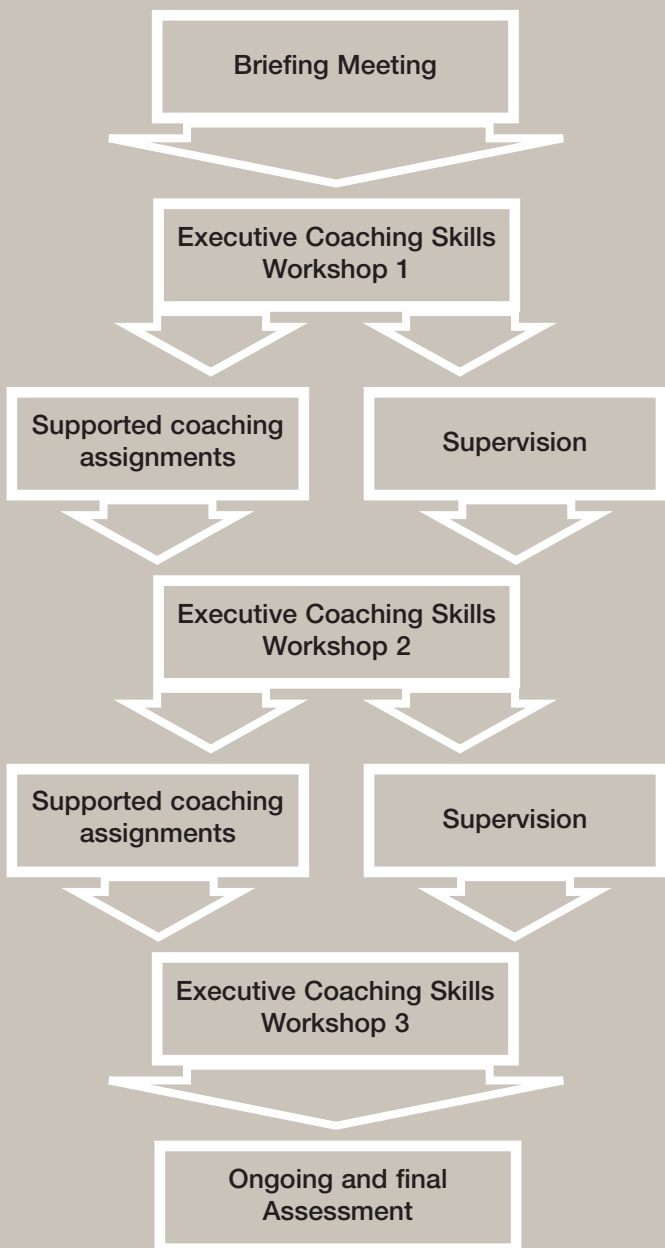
Briefing Meeting

Executive Coaching Skills Workshop 1

Supported coaching assignments

Supervision

Executive Coaching Skills Workshop 2

Supported coaching assignments

Supervision

Executive Coaching Skills Workshop 3

Ongoing and final Assessment